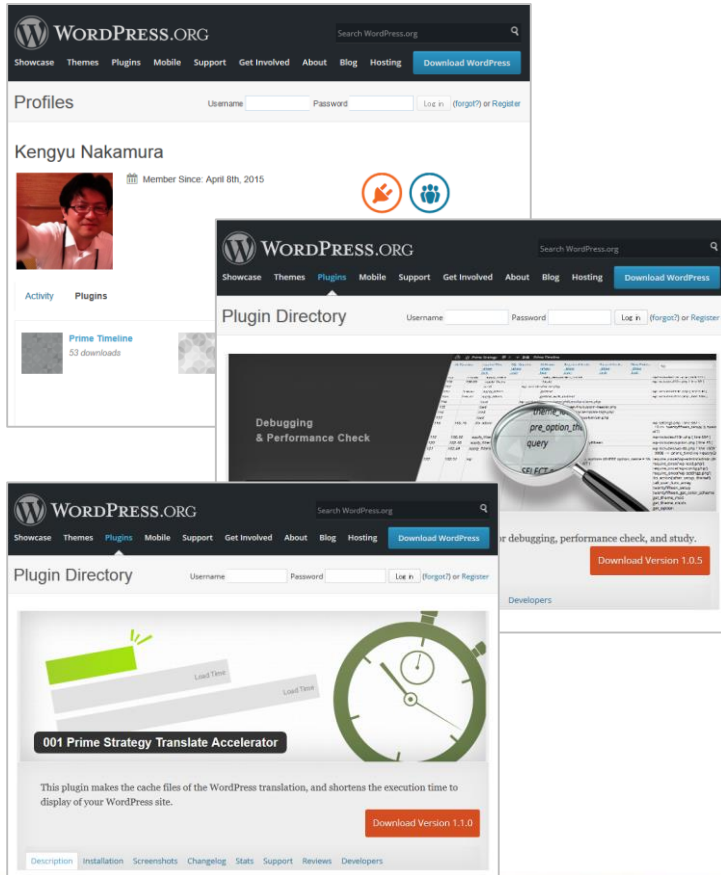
WordPress.org

Search WordPress.org

Showcase Themes Plugins Mobile Support Get Involved About Blog Hosting Download WordPress

Profiles

Username Password Log in (forgot?) or Register

Kengyu Nakamura

Member Since: April 8th, 2015

Activity Plugins

Prime Timeline
53 downloads

WordPress.org

Search WordPress.org

Showcase Themes Plugins Mobile Support Get Involved About Blog Hosting Download WordPress

Plugin Directory

Username Password Log in (forgot?) or Register

Debugging
& Performance Check

theme_
pre_option_th
query
SELECT

or debugging, performance check, and study.

Download Version 1.0.5

Developers

WordPress.org

Search WordPress.org

Showcase Themes Plugins Mobile Support Get Involved About Blog Hosting Download WordPress

Plugin Directory

Username Password Log in (forgot?) or Register

Load Time
Load Time

001 Prime Strategy Translate Accelerator

This plugin makes the cache files of the WordPress translation, and shortens the execution time to display of your WordPress site.

Download Version 1.1.0

Description Installation Screenshots Changelog Stats Support Reviews Developers